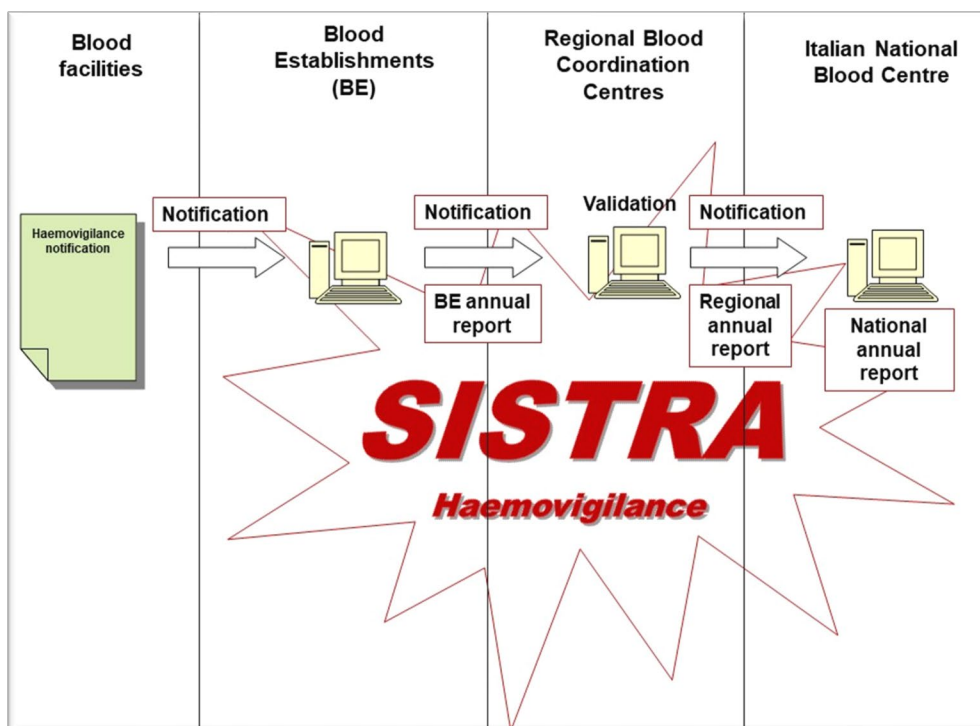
Blood facilities

Blood Establishments (BE)

Regional Blood Coordination Centres

Italian National Blood Centre

Haemovigilance notification

Notification

Notification

Validation

Notification

BE annual report

Regional annual report

National annual report

SISTRA

Haemovigilance